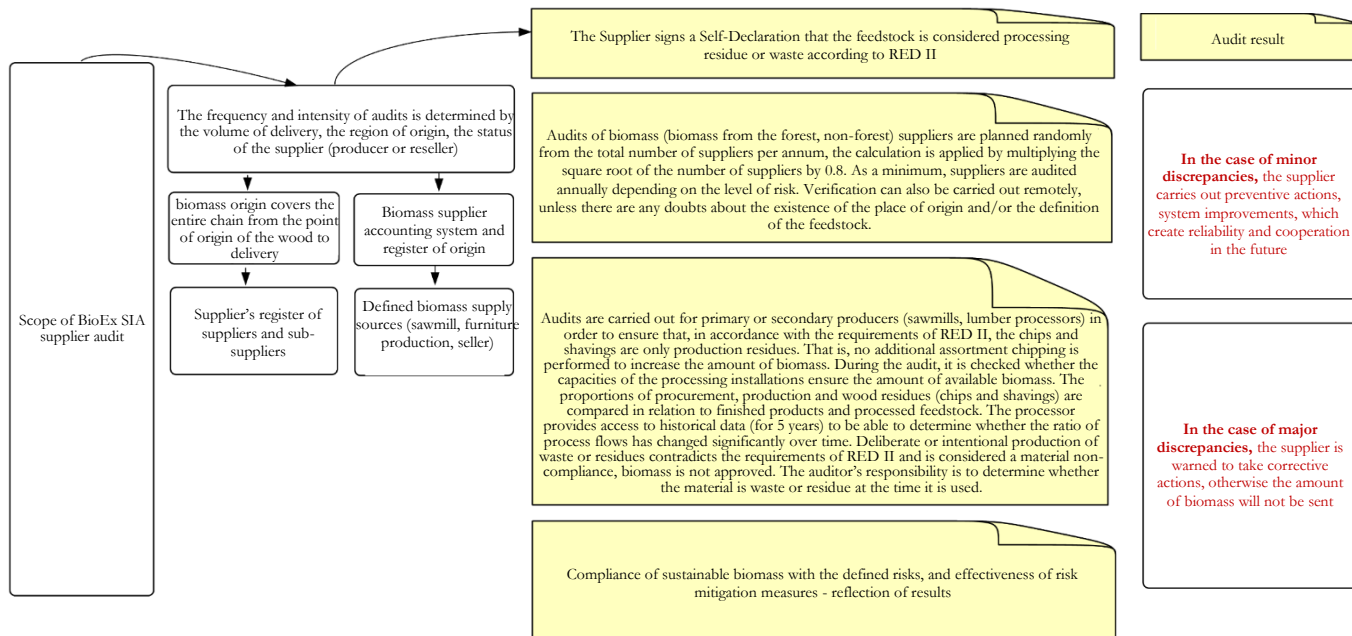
Scope of BioEx SIA supplier audit

The frequency and intensity of audits is determined by the volume of delivery, the region of origin, the status of the supplier (producer or reseller)

biomass origin covers the entire chain from the point of origin of the wood to delivery

Supplier's register of suppliers and sub-suppliers

Biomass supplier accounting system and register of origin

Defined biomass supply sources (sawmill, furniture production, seller)

The Supplier signs a Self-Declaration that the feedstock is considered processing residue or waste according to RED II

Audits of biomass (biomass from the forest, non-forest) suppliers are planned randomly from the total number of suppliers per annum, the calculation is applied by multiplying the square root of the number of suppliers by 0.8. As a minimum, suppliers are audited annually depending on the level of risk. Verification can also be carried out remotely, unless there are any doubts about the existence of the place of origin and/or the definition of the feedstock.

Audits are carried out for primary or secondary producers (sawmills, lumber processors) in order to ensure that, in accordance with the requirements of RED II, the chips and shavings are only production residues. That is, no additional assortment chipping is performed to increase the amount of biomass. During the audit, it is checked whether the capacities of the processing installations ensure the amount of available biomass. The proportions of procurement, production and wood residues (chips and shavings) are compared in relation to finished products and processed feedstock. The processor provides access to historical data (for 5 years) to be able to determine whether the ratio of process flows has changed significantly over time. Deliberate or intentional production of waste or residues contradicts the requirements of RED II and is considered a material non-compliance, biomass is not approved. The auditor's responsibility is to determine whether the material is waste or residue at the time it is used.

Compliance of sustainable biomass with the defined risks, and effectiveness of risk mitigation measures - reflection of results

Audit result

In the case of minor discrepancies, the supplier carries out preventive actions, system improvements, which create reliability and cooperation in the future

In the case of major discrepancies, the supplier is warned to take corrective actions, otherwise the amount of biomass will not be sent